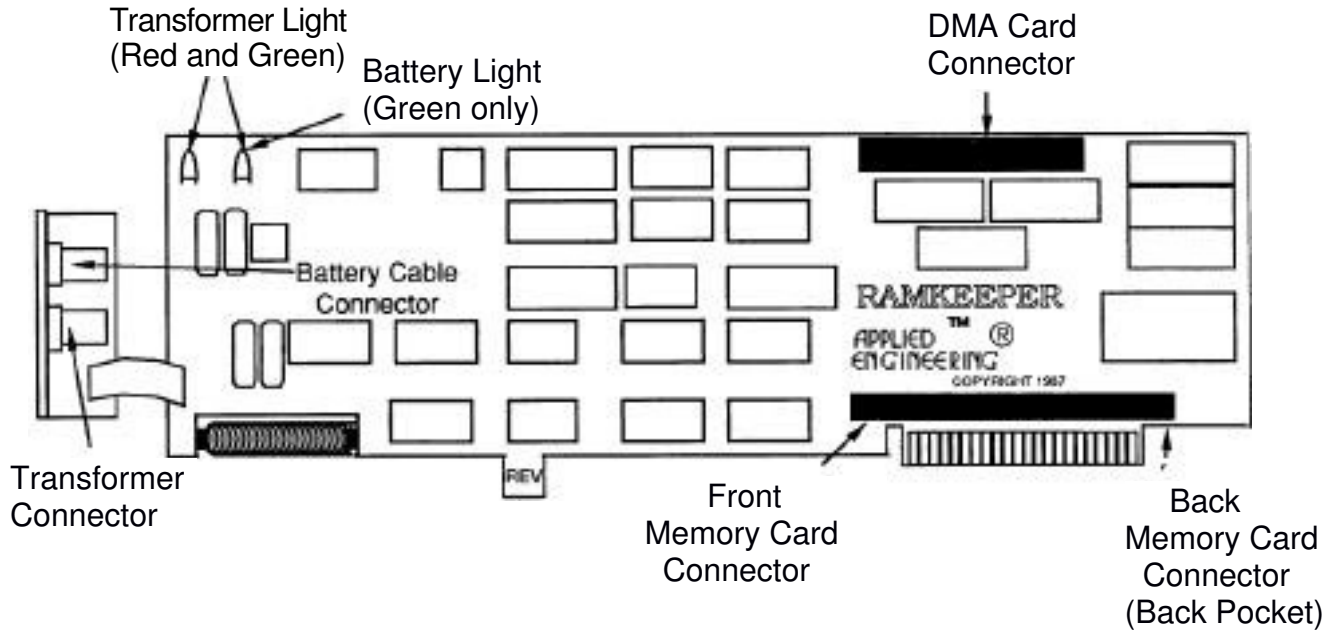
Transformer Light
(Red and Green)

Battery Light
(Green only)

DMA Card
Connector

Battery Cable
Connector

RAMKEEPER

APPLIED ™ ®
ENGINEERING
COPYRIGHT 1987

Transformer
Connector

REV

Front
Memory Card
Connector

Back
Memory Card
Connector
(Back Pocket)